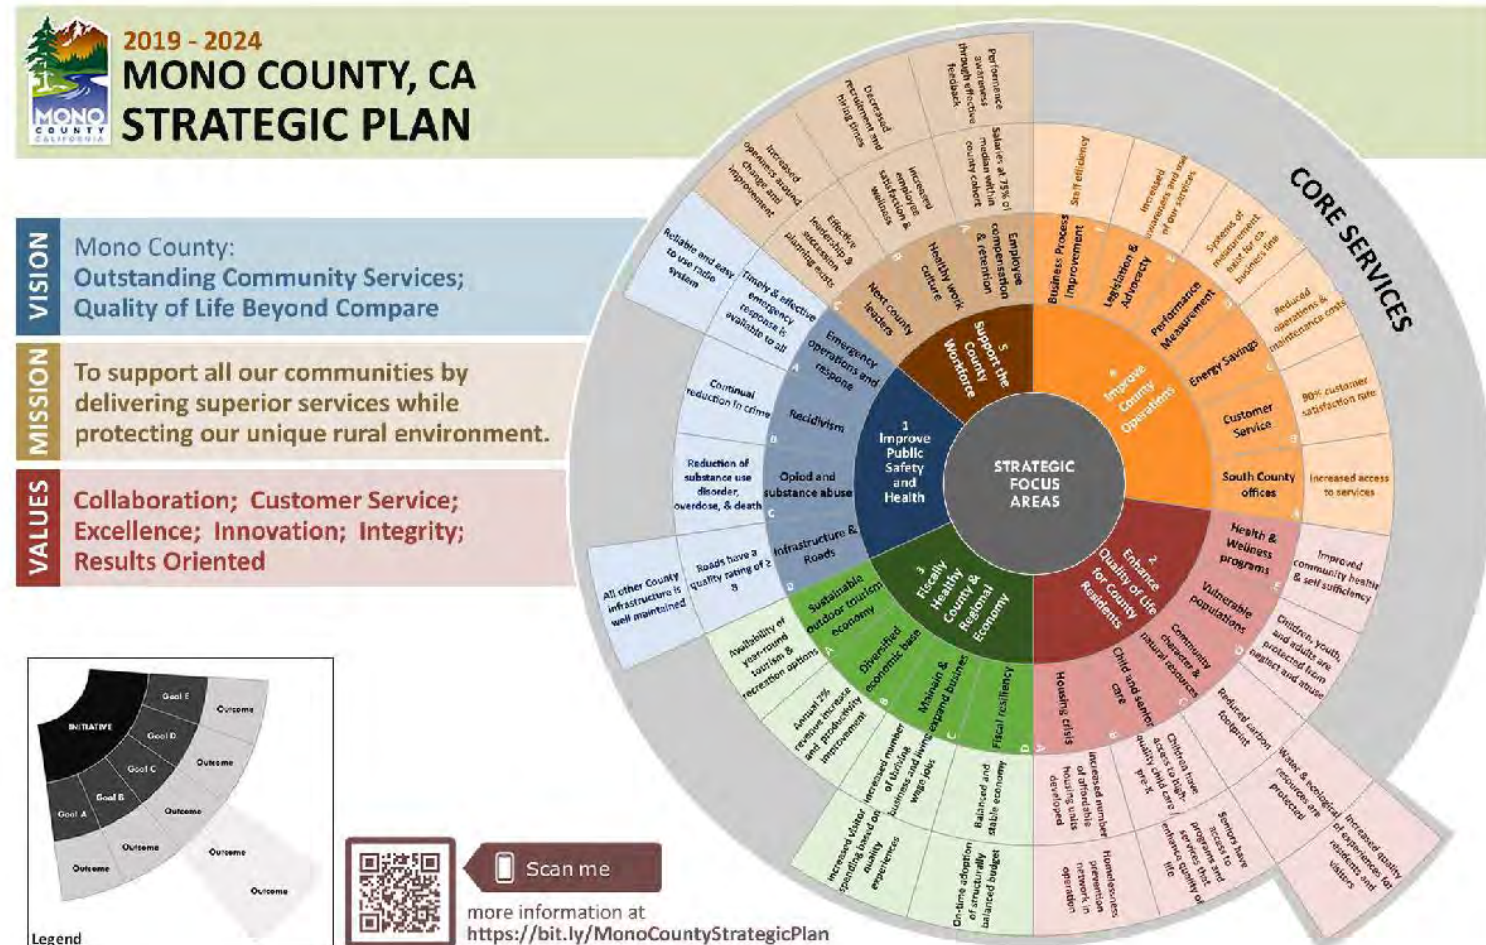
MONO COUNTY CALIFORNIA

2019 - 2024
MONO COUNTY, CA
STRATEGIC PLAN

VISION
Mono County:
Outstanding Community Services;
Quality of Life Beyond Compare

MISSION
To support all our communities by delivering superior services while protecting our unique rural environment.

VALUES
Collaboration; Customer Service; Excellence; Innovation; Integrity; Results Oriented

CORE SERVICES

STRATEGIC FOCUS AREAS

1 Improve Public Safety and Health
A Emergency operations and response
Timely & effective emergency response is available to all
Reliable and easy to use radio system
B Recidivism
Continual reduction in crime
C Opiod and substance abuse
Reduction of substance use disorder, overdose, & death
D Infrastructure & Roads
Roads have a quality rating of ≥ 8
All other County infrastructure is well maintained

2 Enhance Quality of Life for County Residents
A Housing crisis
Increased number of affordable housing units developed
Homelessness prevention network in operation
B Child and senior care
Children have access to high-quality child care / pre-K
Seniors have access to programs and services that enhance quality of life
C Community character & natural resources
Reduced carbon footprint
Water & ecological resources are protected
Increased quality of experiences for residents and visitors
D Vulnerable populations
Children, youth, and adults are protected from neglect and abuse
E Health & Wellness programs
Improved community health & self sufficiency

3 Fiscally Healthy County & Regional Economy
A Sustainable outdoor tourism economy
Availability of year-round tourism & recreation options
Increased visitor spending based on quality experiences
B Diversified economic base
Annual 2% revenue increase and productivity improvement
C Maintain & expand businesses
Increased number of thriving business and living wage jobs
D Fiscal resiliency
Balanced and stable economy
On-time adoption of structurally balanced budget

4 Improve County Operations
A Business Process Improvement
Staff efficiency
B Legislation & Advocacy
Increased awareness and use of our services
C Performance Measurement
Systems of measurement exist for all business lines
D Energy Savings
Reduced operations & maintenance costs
E Customer Service
90% customer satisfaction rate
F South County offices
Increased access to services

5 Support the County Workforce
A Employee compensation & retention
Salaries at 75% of median within county cohort
Performance awareness through effective feedback
B Healthy work culture
Increased employee satisfaction & wellness
Decreased recruitment and hiring times
C Next county leaders
Effective leadership & succession planning exists
Increased openness around change and improvement

INITIATIVE
Goal A
Goal B
Goal C
Goal D
Goal E
Outcome
Outcome
Outcome
Outcome
Outcome
Outcome
Outcome
Outcome
Legend

Scan me
more information at
https://bit.ly/MonoCountyStrategicPlan